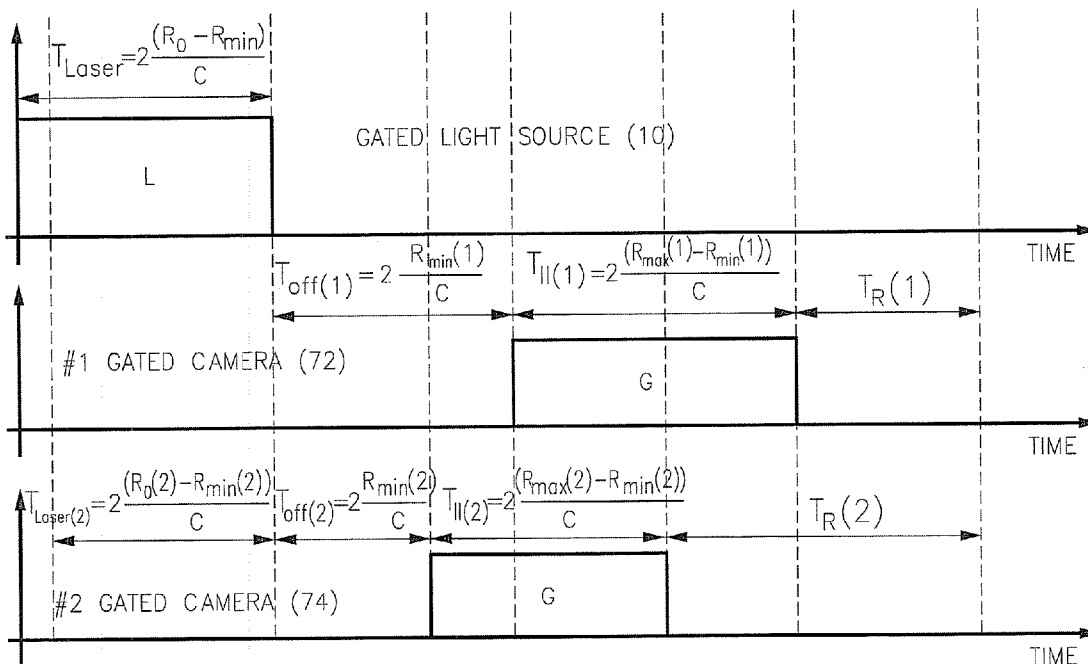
$T_{Laser}=2\frac{(R_0-R_{min})}{C}$

GATED LIGHT SOURCE (10)

L

TIME

$T_{off(1)}=2\frac{R_{min}(1)}{C}$

$T_{II}(1)=2\frac{(R_{max}(1)-R_{min}(1))}{C}$

$T_R(1)$

#1 GATED CAMERA (72)

G

TIME

$T_{Laser(2)}=2\frac{(R_0(2)-R_{min}(2))}{C}$

$T_{off(2)}=2\frac{R_{min}(2)}{C}$

$T_{II(2)}=2\frac{(R_{max}(2)-R_{min}(2))}{C}$

$T_R(2)$

#2 GATED CAMERA (74)

G

TIME